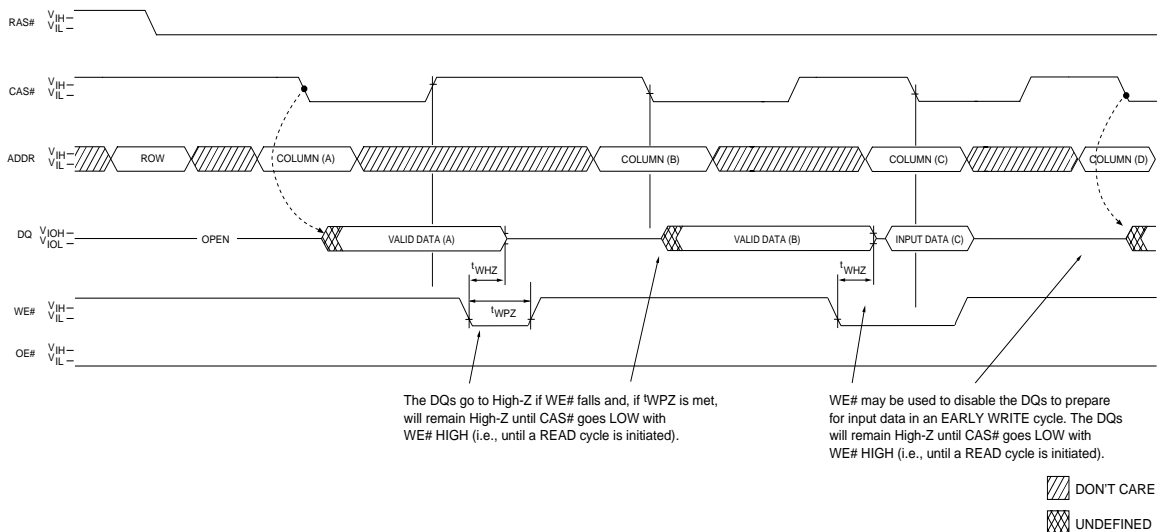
RAS# $V_{IH}$ – $V_{IL}$ –

CAS# $V_{IH}$ – $V_{IL}$ –

ADDR $V_{IH}$ – $V_{IL}$ –

ROW

COLUMN (A)

COLUMN (B)

COLUMN (C)

COLUMN (D)

DQ $V_{IOH}$ – $V_{IOL}$ –

OPEN

VALID DATA (A)

VALID DATA (B)

INPUT DATA (C)

$t_{WHZ}$

$t_{WHZ}$

$t_{WPZ}$

WE# $V_{IH}$ – $V_{IL}$ –

OE# $V_{IH}$ – $V_{IL}$ –

The DQs go to High-Z if WE# falls and, if $^{t}$WPZ is met, will remain High-Z until CAS# goes LOW with WE# HIGH (i.e., until a READ cycle is initiated).

WE# may be used to disable the DQs to prepare for input data in an EARLY WRITE cycle. The DQs will remain High-Z until CAS# goes LOW with WE# HIGH (i.e., until a READ cycle is initiated).

DON'T CARE

UNDEFINED